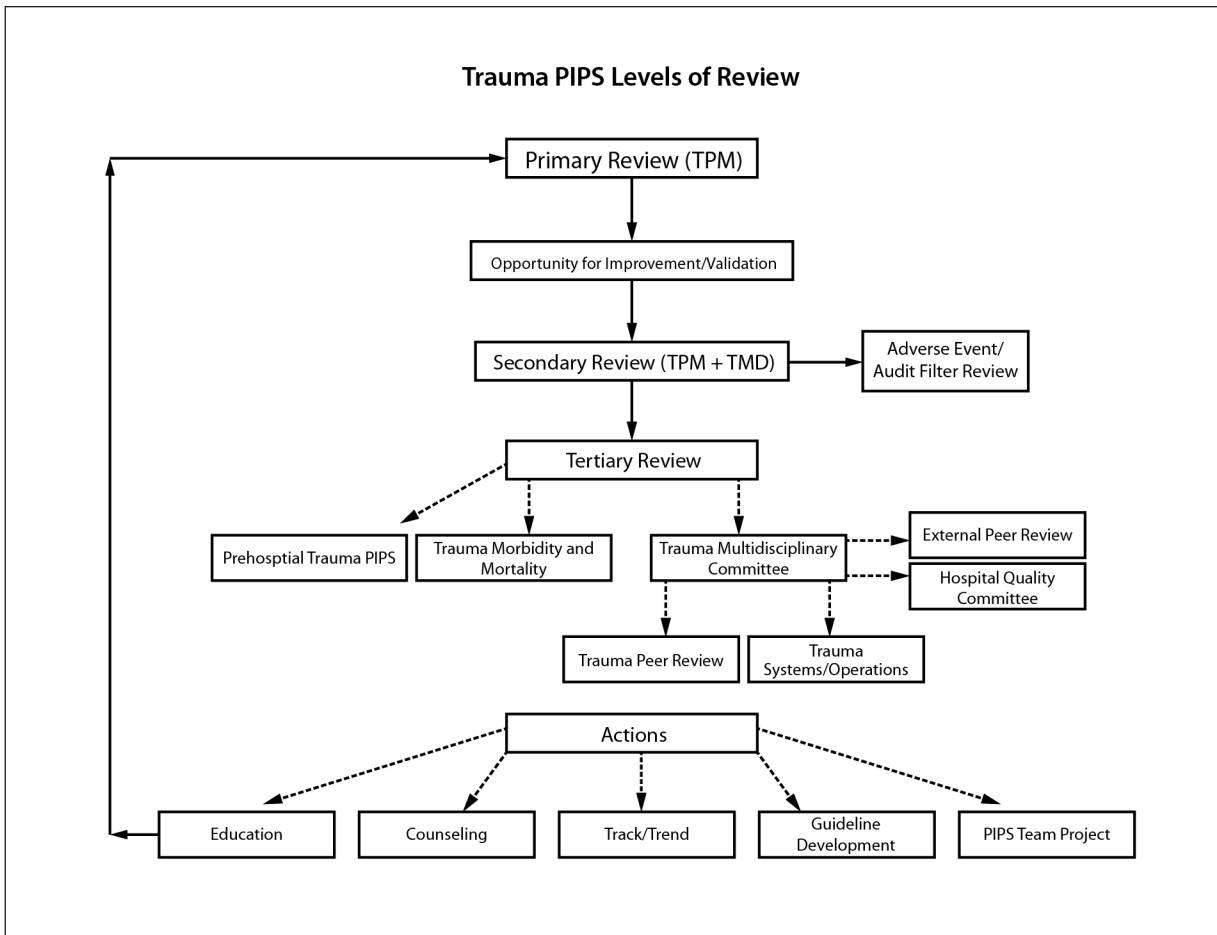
Trauma PIPS Levels of Review

Primary Review (TPM)

Opportunity for Improvement/Validation

Secondary Review (TPM + TMD)

Adverse Event/ Audit Filter Review

Tertiary Review

Prehosptial Trauma PIPS

Trauma Morbidity and Mortality

Trauma Multidisciplinary Committee

External Peer Review

Hospital Quality Committee

Trauma Peer Review

Trauma Systems/Operations

Actions

Education

Counseling

Track/Trend

Guideline Development

PIPS Team Project